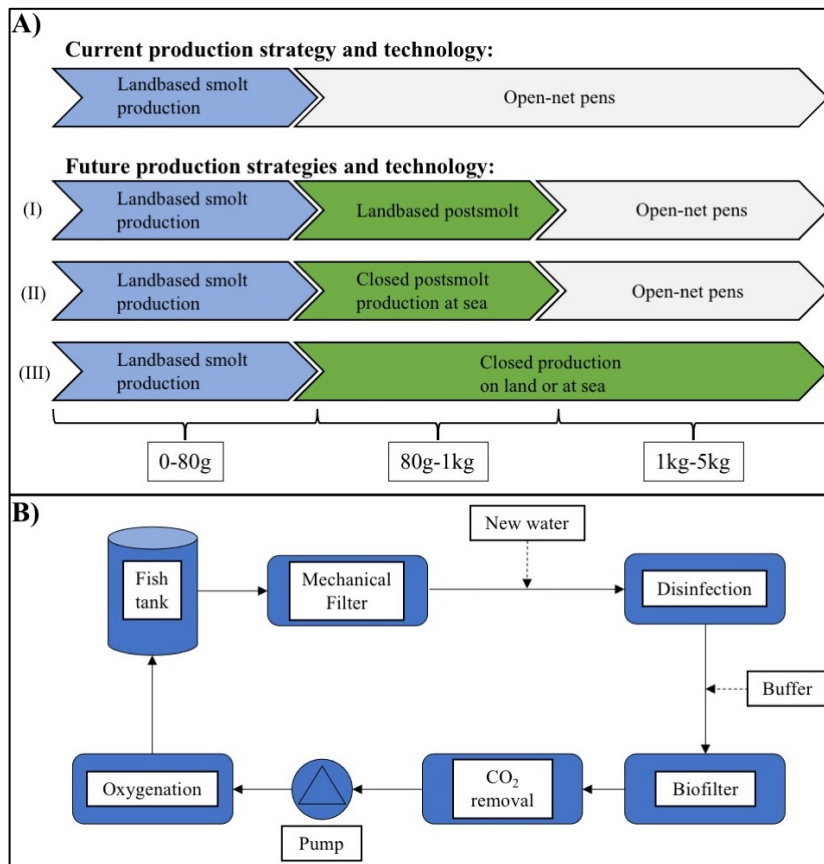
A)

Current production strategy and technology:

Landbased smolt production

Open-net pens

Future production strategies and technology:

(I) Landbased smolt production

Landbased postsmolt

Open-net pens

(II) Landbased smolt production

Closed postsmolt production at sea

Open-net pens

(III) Landbased smolt production

Closed production on land or at sea

0-80g

80g-1kg

1kg-5kg

B)

Fish tank

Mechanical Filter

New water

Disinfection

Buffer

Biofilter

$CO_2$ removal

Pump

Oxygenation